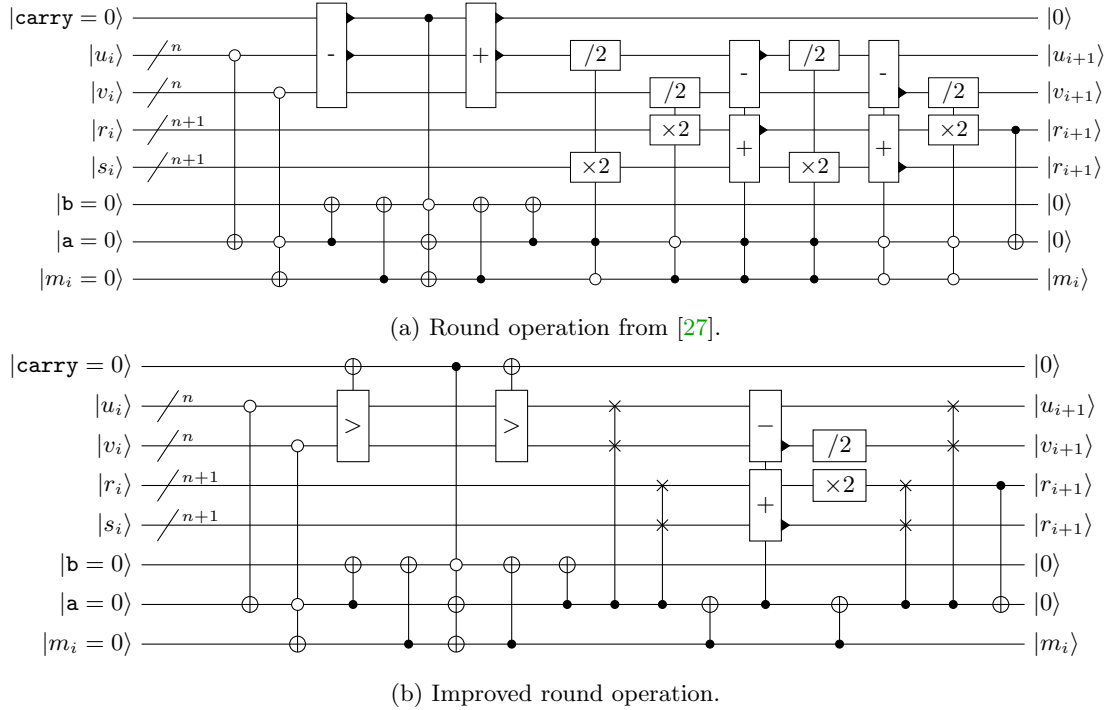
$|\texttt{carry} = 0\rangle$
$|u_i\rangle$ $n$
$|v_i\rangle$ $n$
$|r_i\rangle$ $n+1$
$|s_i\rangle$ $n+1$
$|\texttt{b} = 0\rangle$
$|\texttt{a} = 0\rangle$
$|m_i = 0\rangle$

- + /2 /2 - /2 - /2
×2 ×2 + ×2 + ×2

$|0\rangle$
$|u_{i+1}\rangle$
$|v_{i+1}\rangle$
$|r_{i+1}\rangle$
$|r_{i+1}\rangle$
$|0\rangle$
$|0\rangle$
$|m_i\rangle$

(a) Round operation from [27].

$|\texttt{carry} = 0\rangle$
$|u_i\rangle$ $n$
$|v_i\rangle$ $n$
$|r_i\rangle$ $n+1$
$|s_i\rangle$ $n+1$
$|\texttt{b} = 0\rangle$
$|\texttt{a} = 0\rangle$
$|m_i = 0\rangle$

> > − /2
+ ×2

$|0\rangle$
$|u_{i+1}\rangle$
$|v_{i+1}\rangle$
$|r_{i+1}\rangle$
$|r_{i+1}\rangle$
$|0\rangle$
$|0\rangle$
$|m_i\rangle$

(b) Improved round operation.